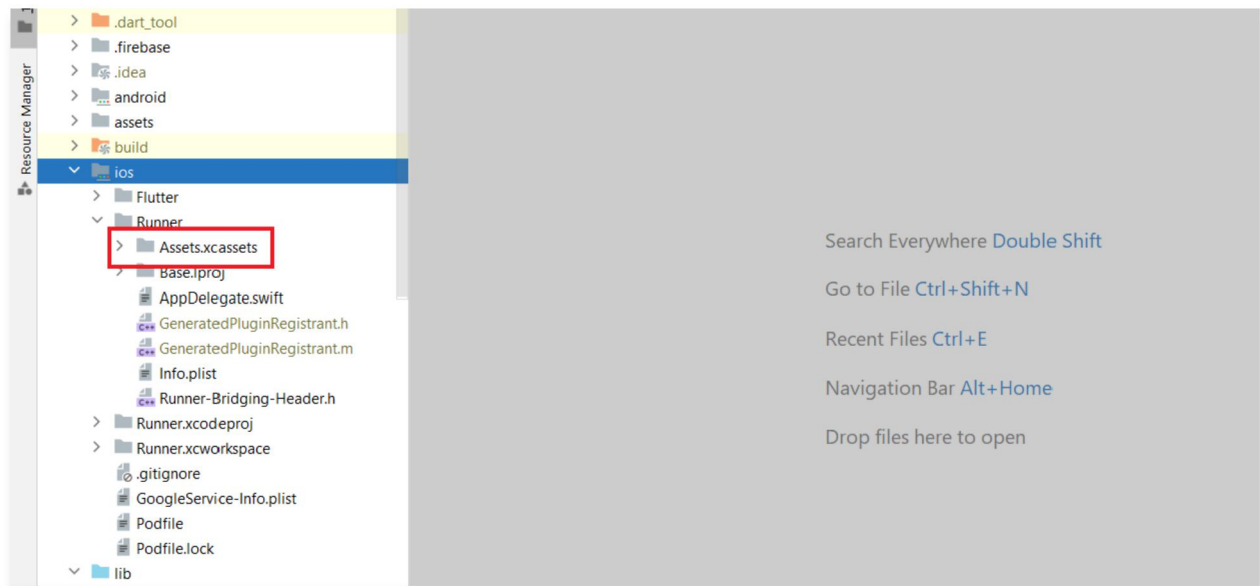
Resource Manager

.dart_tool
.firebase
.idea
android
assets
build
ios
Flutter
Runner
Assets.xcassets
Base.lproj
AppDelegate.swift
GeneratedPluginRegistrant.h
GeneratedPluginRegistrant.m
Info.plist
Runner-Bridging-Header.h
Runner.xcodeproj
Runner.xcworkspace
.gitignore
GoogleService-Info.plist
Podfile
Podfile.lock
lib

Search Everywhere Double Shift

Go to File Ctrl+Shift+N

Recent Files Ctrl+E

Navigation Bar Alt+Home

Drop files here to open